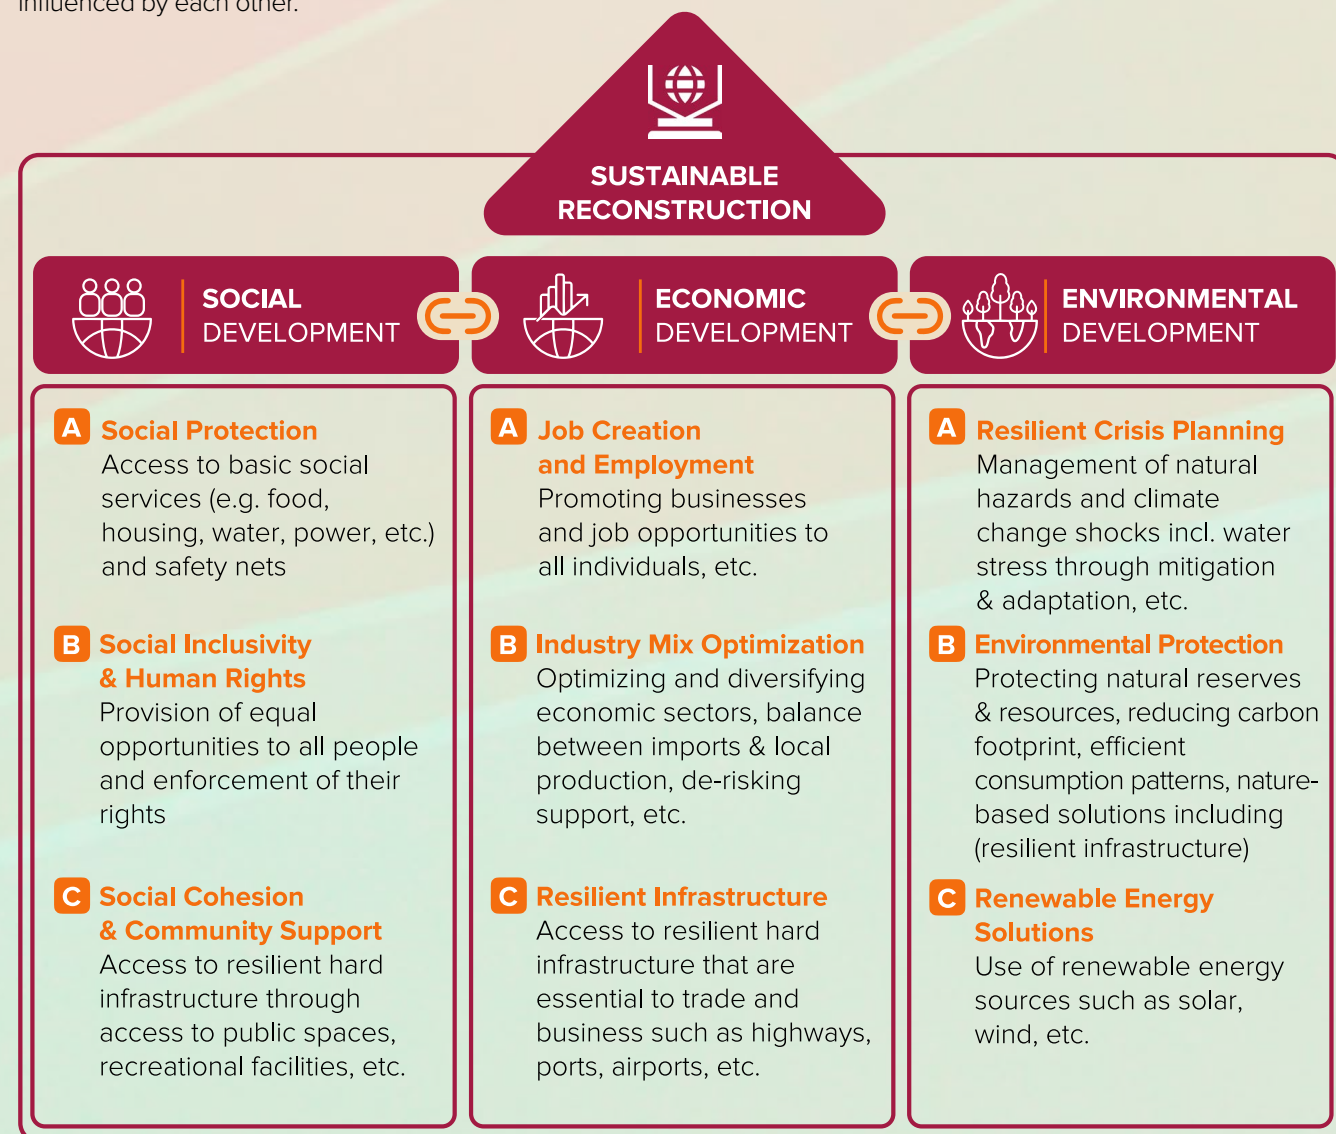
influenced by each other.

SUSTAINABLE RECONSTRUCTION

SOCIAL DEVELOPMENT

A Social Protection
Access to basic social services (e.g. food, housing, water, power, etc.) and safety nets

B Social Inclusivity & Human Rights
Provision of equal opportunities to all people and enforcement of their rights

C Social Cohesion & Community Support
Access to resilient hard infrastructure through access to public spaces, recreational facilities, etc.

ECONOMIC DEVELOPMENT

A Job Creation and Employment
Promoting businesses and job opportunities to all individuals, etc.

B Industry Mix Optimization
Optimizing and diversifying economic sectors, balance between imports & local production, de-risking support, etc.

C Resilient Infrastructure
Access to resilient hard infrastructure that are essential to trade and business such as highways, ports, airports, etc.

ENVIRONMENTAL DEVELOPMENT

A Resilient Crisis Planning
Management of natural hazards and climate change shocks incl. water stress through mitigation & adaptation, etc.

B Environmental Protection
Protecting natural reserves & resources, reducing carbon footprint, efficient consumption patterns, nature-based solutions including (resilient infrastructure)

C Renewable Energy Solutions
Use of renewable energy sources such as solar, wind, etc.